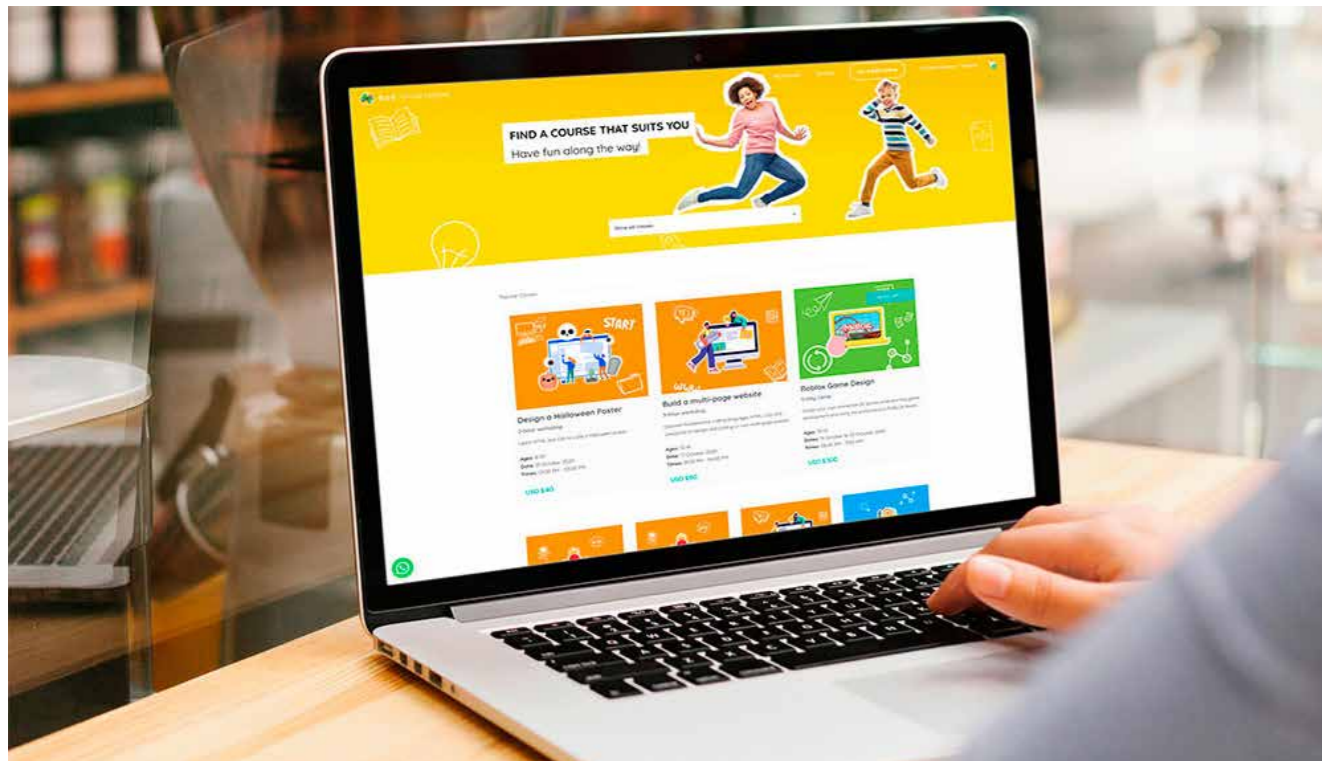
FIND A COURSE THAT SUITS YOU
Have fun along the way!

START

Design a Halloween Poster
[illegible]
Ages: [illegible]
Date: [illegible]
Times: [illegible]
USD $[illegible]

Build a multi-page website
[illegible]
Ages: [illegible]
Date: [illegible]
Times: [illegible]
USD $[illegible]

Roblox Game Design
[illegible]
Ages: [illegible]
Dates: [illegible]
Times: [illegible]
USD $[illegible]